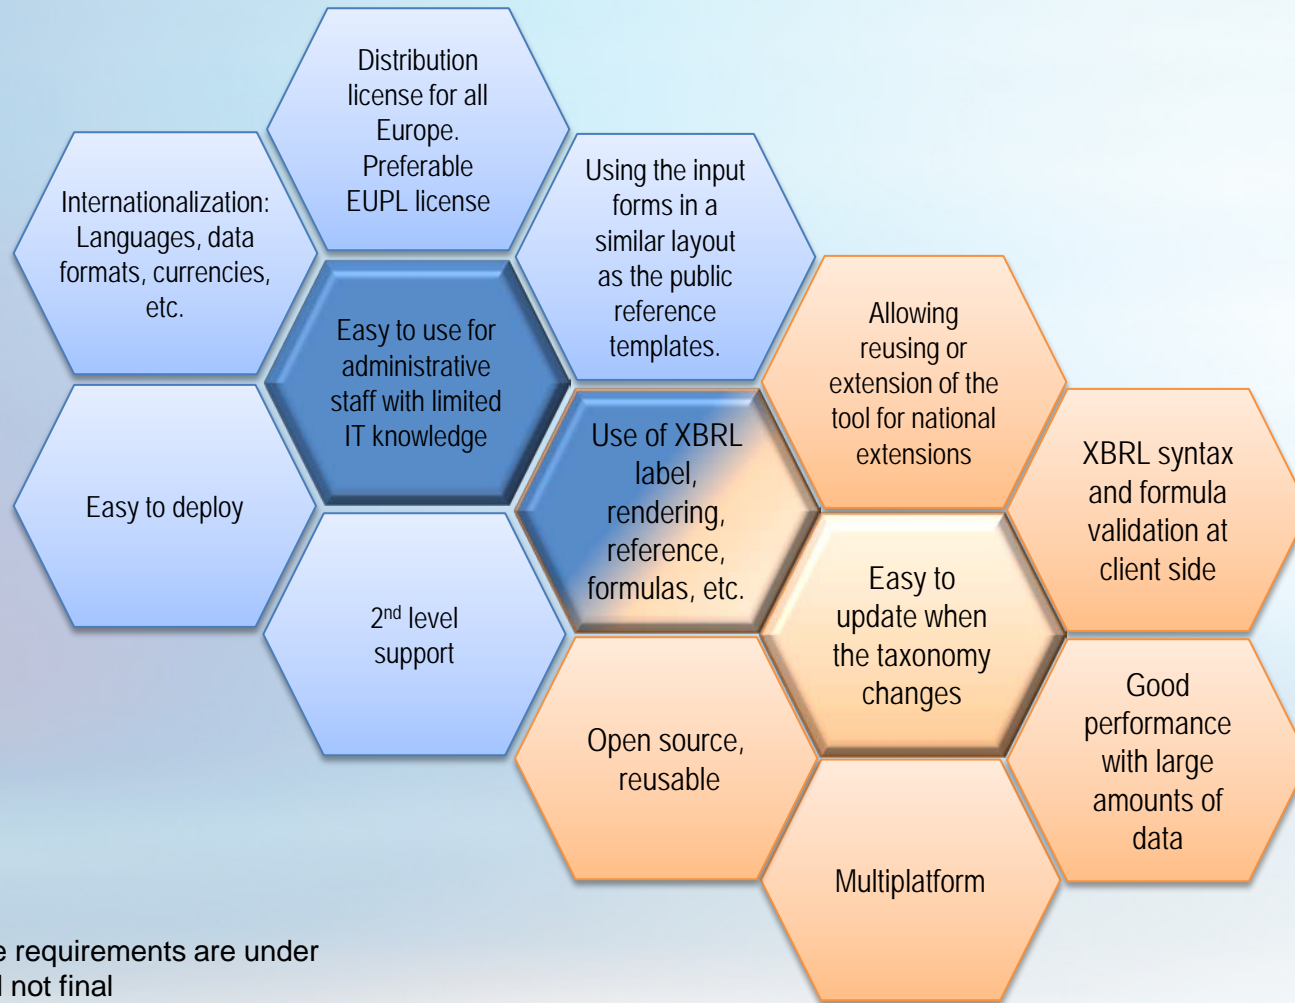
Distribution license for all Europe. Preferable EUPL license

Internationalization: Languages, data formats, currencies, etc.

Using the input forms in a similar layout as the public reference templates.

Easy to use for administrative staff with limited IT knowledge

Allowing reusing or extension of the tool for national extensions

Use of XBRL label, rendering, reference, formulas, etc.

XBRL syntax and formula validation at client side

Easy to deploy

Easy to update when the taxonomy changes

2$^{nd}$ level support

Open source, reusable

Good performance with large amounts of data

Multiplatform

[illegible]e requirements are under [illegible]l not final